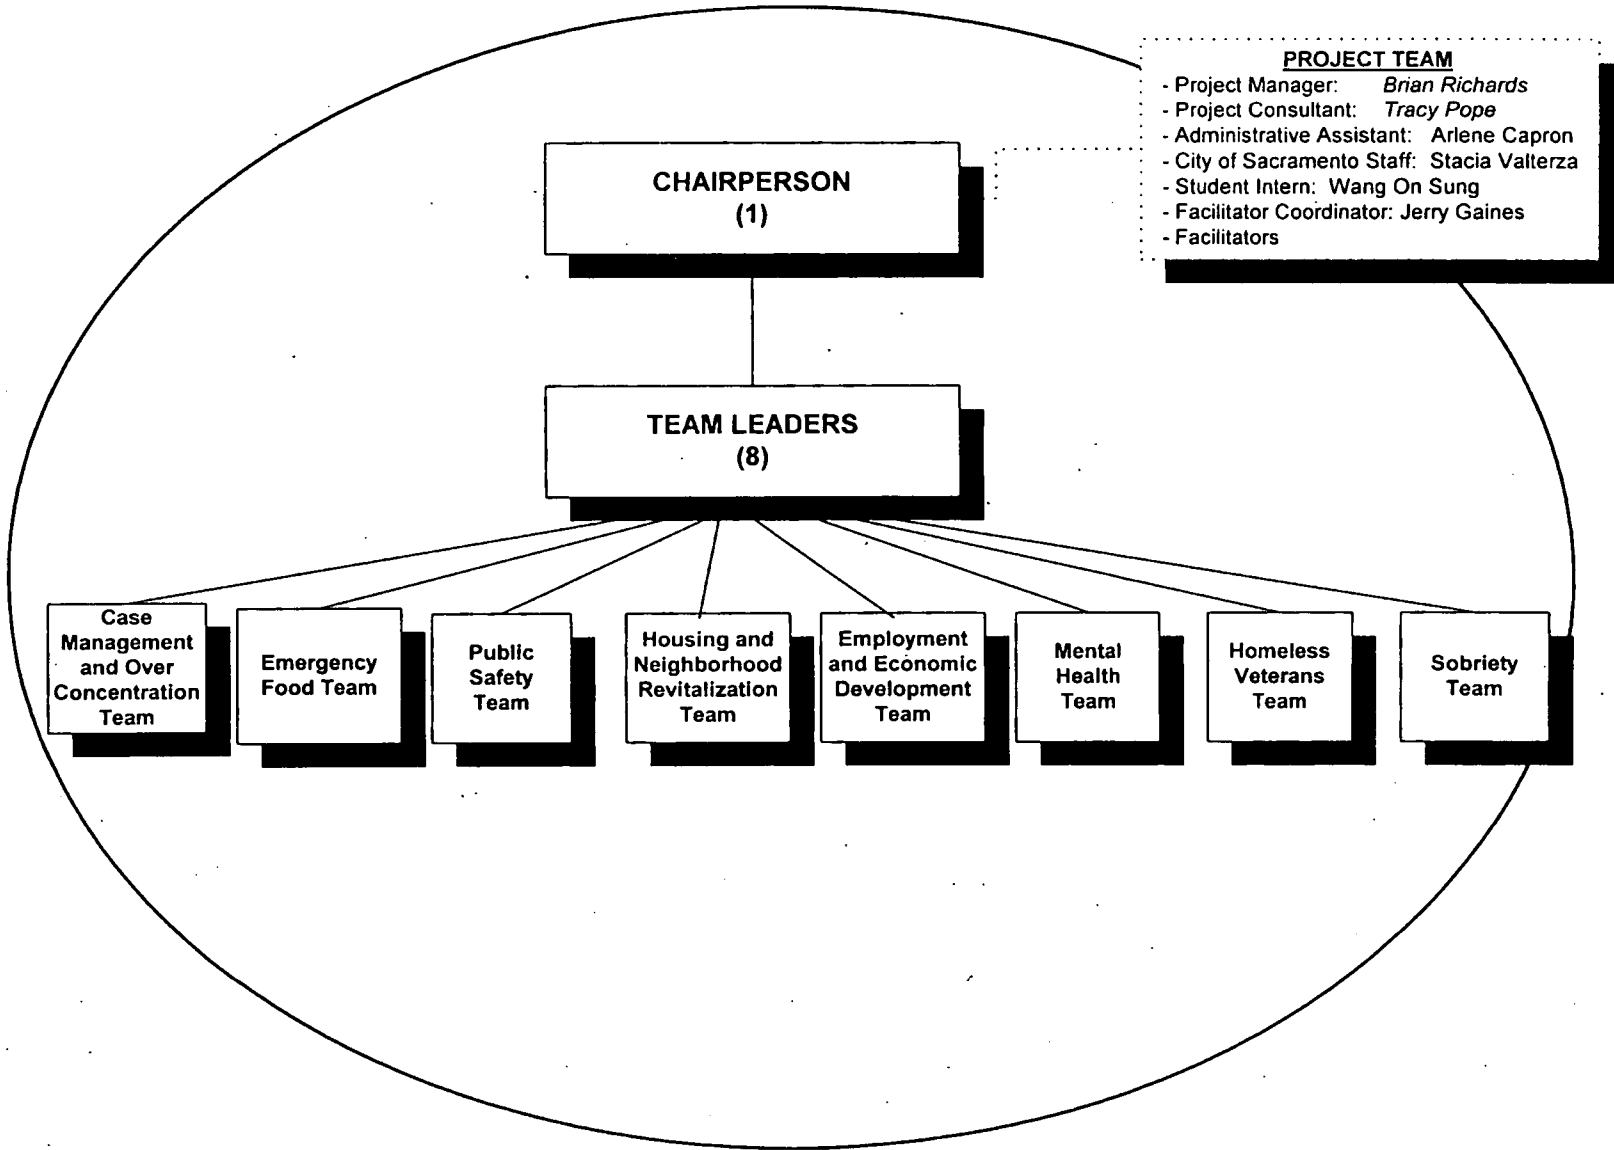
PROJECT TEAM
- Project Manager: Brian Richards
- Project Consultant: Tracy Pope
- Administrative Assistant: Arlene Capron
- City of Sacramento Staff: Stacia Valterza
- Student Intern: Wang On Sung
- Facilitator Coordinator: Jerry Gaines
- Facilitators

CHAIRPERSON
(1)

TEAM LEADERS
(8)

Case Management and Over Concentration Team

Emergency Food Team

Public Safety Team

Housing and Neighborhood Revitalization Team

Employment and Economic Development Team

Mental Health Team

Homeless Veterans Team

Sobriety Team